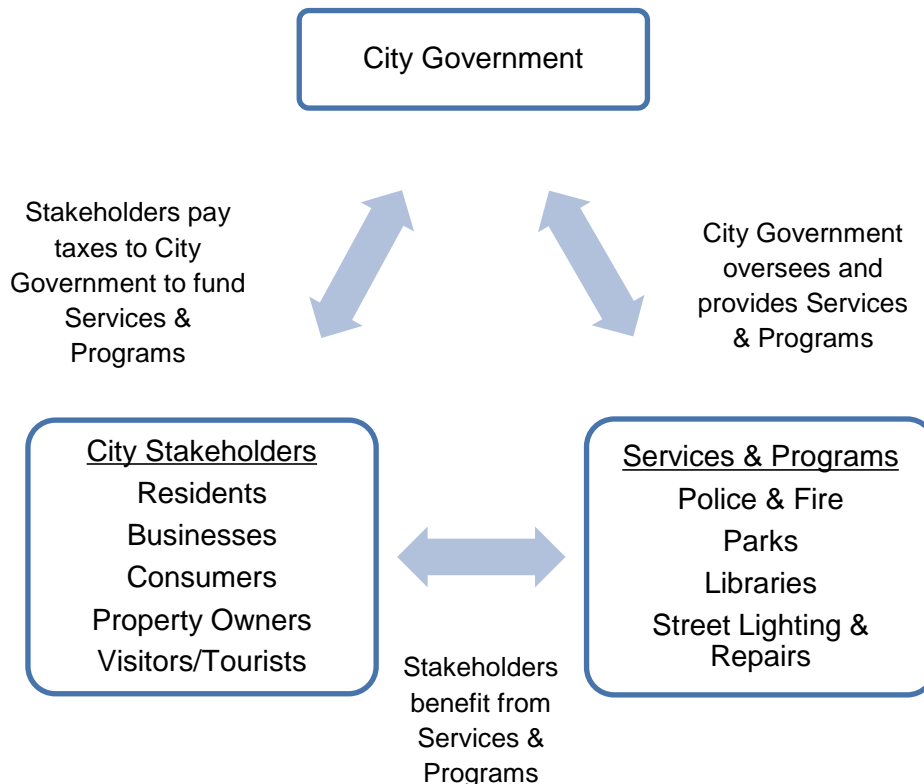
City Government

Stakeholders pay taxes to City Government to fund Services & Programs

City Government oversees and provides Services & Programs

City Stakeholders
Residents
Businesses
Consumers
Property Owners
Visitors/Tourists

Services & Programs
Police & Fire
Parks
Libraries
Street Lighting & Repairs

Stakeholders benefit from Services & Programs